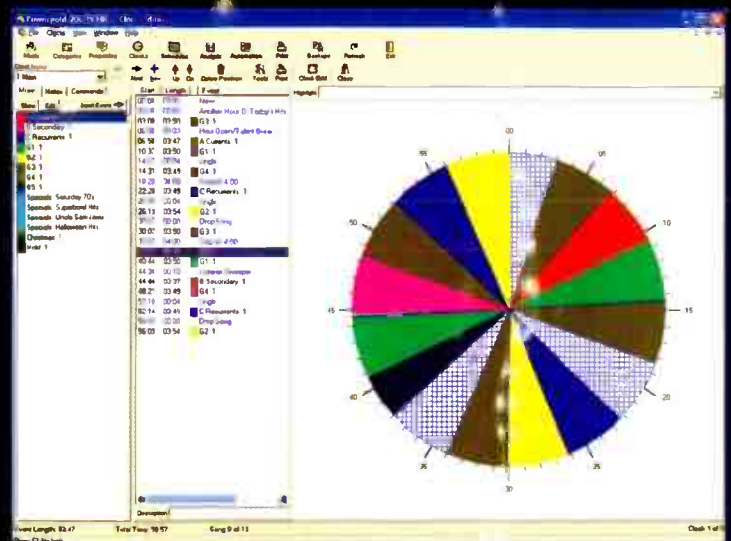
Powergold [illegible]

File Clocks View Window Help

Music Categories Properties Clocks Schedules Analysis Automation Print Backups Refresh Exit

New Ins Up Dn Delete Position Tools Print Clock Grid Close

Clock Name
1 Main

Main Notes Commands

Show Edit Insert Event

Secondary 1
Recurrents 1
G1 1
G2 1
G3 1
G4 1
B5 1
Specials Saturday 70s
Specials Superbowl Hits
Specials Uncle Sam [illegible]
Specials Halloween Hits
Christmas 1
Hold 1

Start Length Event

00:00 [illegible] New
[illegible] Another Hour Of Today's Hits
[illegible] Hour Open/Plan Break
03:09 03:50 G3 1
06:58 03:47 A Currents 1
10:37 03:50 G1 1
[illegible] Single
14:31 03:49 G4 1
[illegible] Sweep 4:00
22:28 03:49 C Recurrents 1
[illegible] Single
26:13 03:54 G2 1
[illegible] Drop Song
30:07 03:50 G3 1
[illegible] Sweep 4:00
40:44 03:50 G1 1
44:34 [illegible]
44:44 03:37 B Secondary 1
48:21 03:49 G4 1
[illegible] Single
52:14 03:49 C Recurrents 1
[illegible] Drop Song
56:03 03:54 G2 1

Highlight

00
05
10
15
20
25
30
35
40
45
50
55

Description

Event Length: 03:47 Total Time: 59:57 Song 9 of 11 Clock 1 of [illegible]